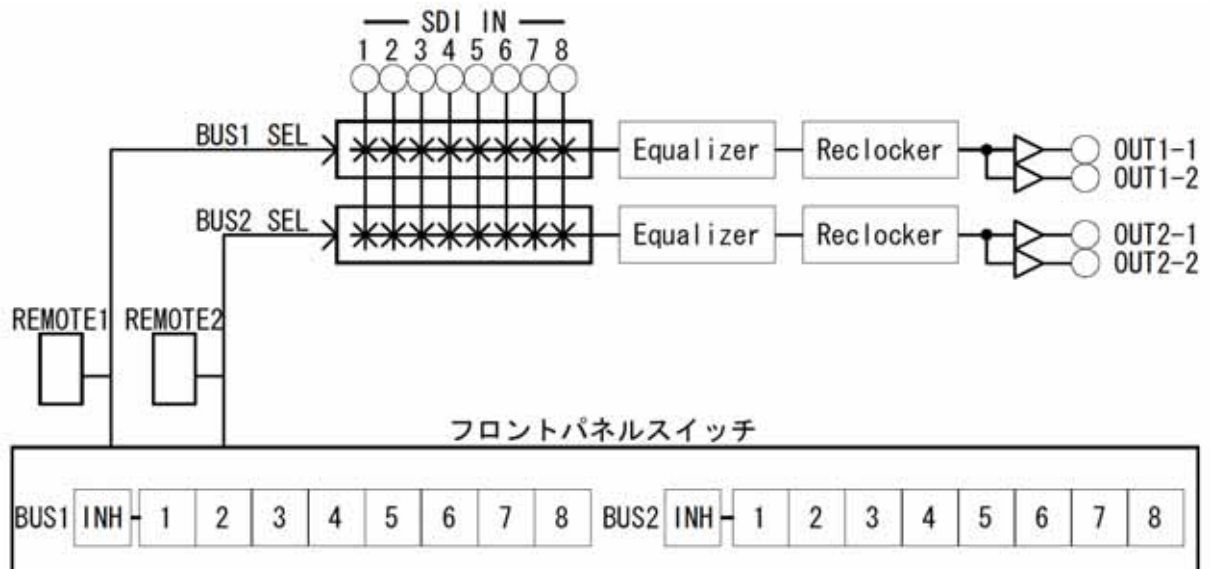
SDI IN
1 2 3 4 5 6 7 8

BUS1 SEL
Equalizer
Reclocker
OUT1-1
OUT1-2

BUS2 SEL
Equalizer
Reclocker
OUT2-1
OUT2-2

REMOTE1 REMOTE2

フロントパネルスイッチ

BUS1 INH 1 2 3 4 5 6 7 8 BUS2 INH 1 2 3 4 5 6 7 8